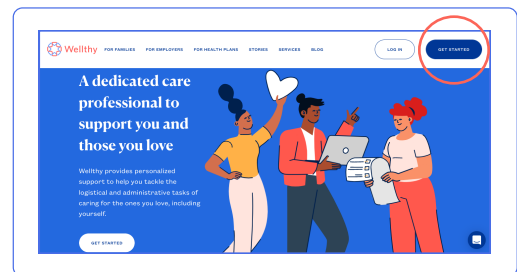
Wellthy FOR FAMILIES FOR EMPLOYERS FOR HEALTH PLANS STORIES SERVICES BLOG LOG IN GET STARTED

A dedicated care professional to support you and those you love

Wellthy provides personalized support to help you tackle the logistical and administrative tasks of caring for the ones you love, including yourself.

GET STARTED